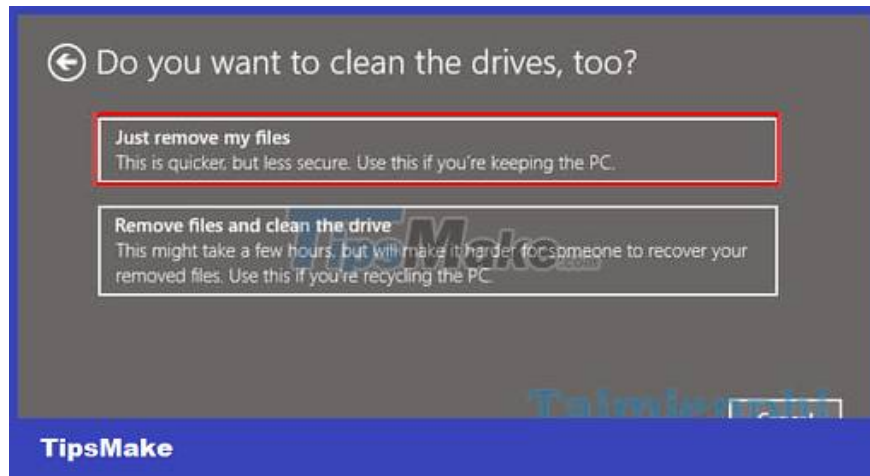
Do you want to clean the drives, too?

Just remove my files
This is quicker, but less secure. Use this if you're keeping the PC.

Remove files and clean the drive
This might take a few hours, but will make it harder for someone to recover your removed files. Use this if you're recycling the PC.

TipsMake

Taimienphi

TipsMake